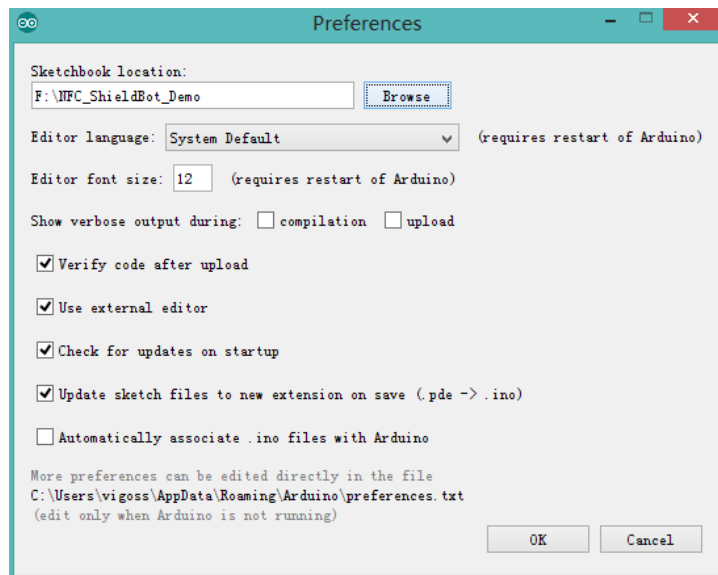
Preferences

Sketchbook location:

F:\NFC_ShieldBot_Demo

Browse

Editor language: System Default (requires restart of Arduino)

Editor font size: 12 (requires restart of Arduino)

Show verbose output during: compilation upload

Verify code after upload

Use external editor

Check for updates on startup

Update sketch files to new extension on save (.pde -> .ino)

Automatically associate .ino files with Arduino

More preferences can be edited directly in the file
C:\Users\vigoss\AppData\Roaming\Arduino\preferences.txt
(edit only when Arduino is not running)

OK

Cancel